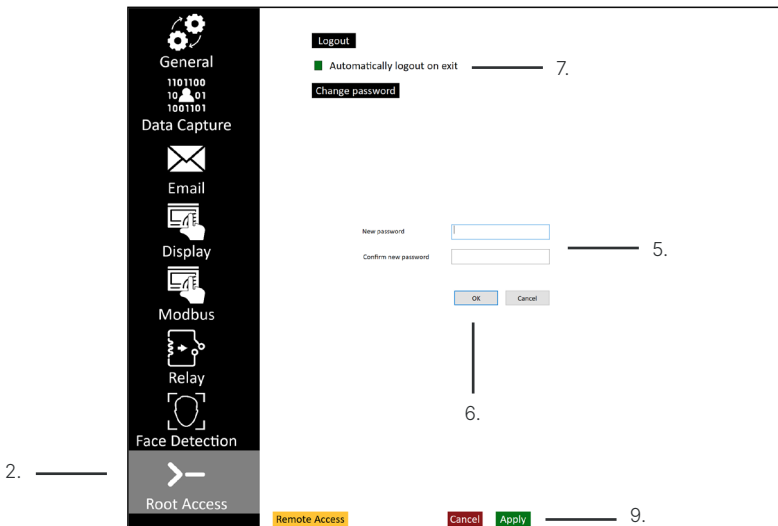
General
1101100
10 01
1001101
Data Capture
Email
Display
Modbus
Relay
Face Detection
2.
Root Access

Logout
Automatically logout on exit
7.
Change password

New password
Confirm new password
5.
OK
Cancel
6.

Remote Access
Cancel
Apply
9.